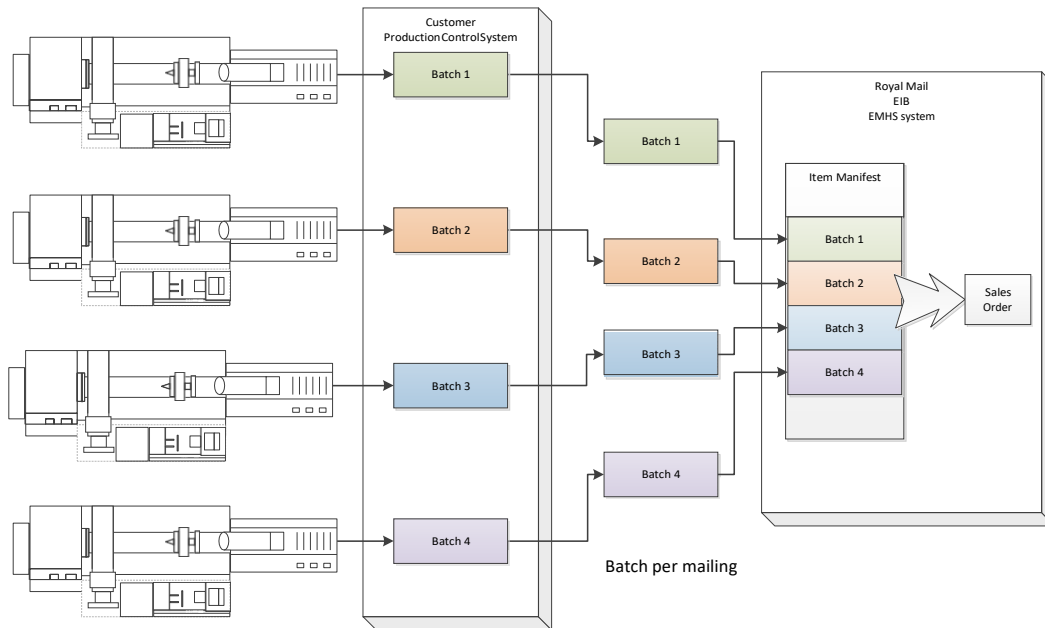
Customer
ProductionControlSystem

Batch 1

Batch 2

Batch 3

Batch 4

Batch 1

Batch 2

Batch 3

Batch 4

Royal Mail
EIB
EMHS system

Item Manifest

Batch 1

Batch 2

Batch 3

Batch 4

Sales Order

Batch per mailing